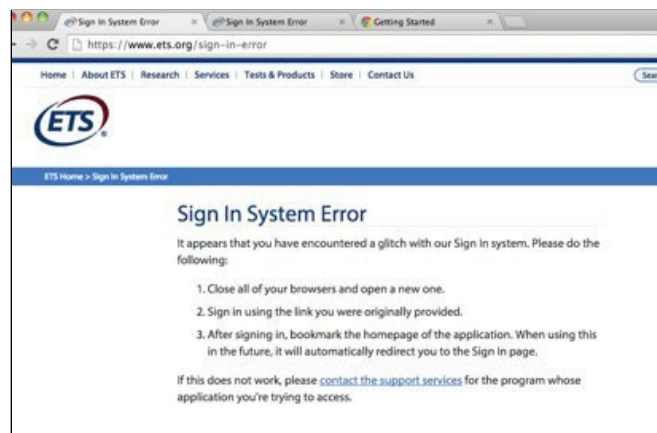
Sign In System Error × Sign In System Error × Getting Started ×

https://www.ets.org/sign-in-error

Home | About ETS | Research | Services | Tests & Products | Store | Contact Us

Sea

ETS

ETS Home > Sign In System Error

Sign In System Error

It appears that you have encountered a glitch with our Sign In system. Please do the following:

1. Close all of your browsers and open a new one.
2. Sign in using the link you were originally provided.
3. After signing in, bookmark the homepage of the application. When using this in the future, it will automatically redirect you to the Sign In page.

If this does not work, please contact the support services for the program whose application you're trying to access.